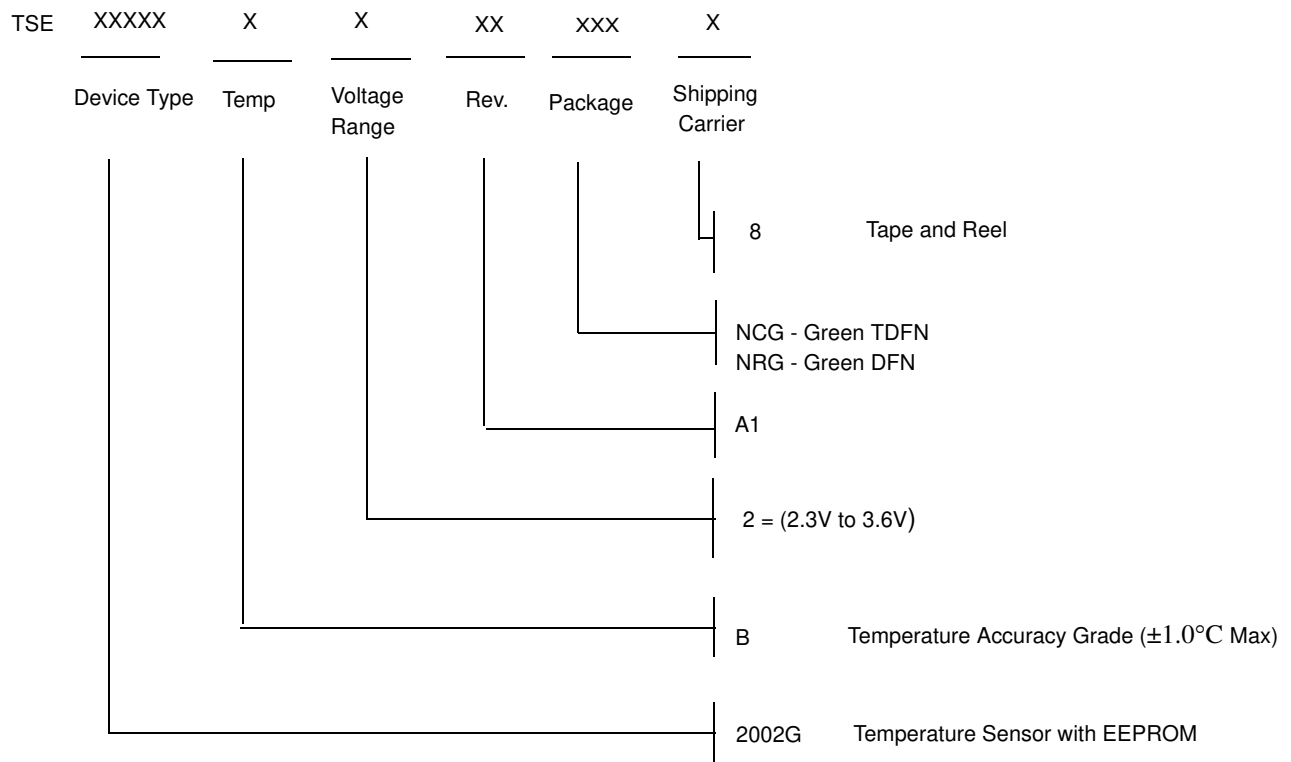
TSE XXXXX X X XX XXX X

Device Type Temp Voltage Range Rev. Package Shipping Carrier

8 Tape and Reel

NCG - Green TDFN
NRG - Green DFN

A1

2 = (2.3V to 3.6V)

B Temperature Accuracy Grade ($\pm 1.0°C$ Max)

2002G Temperature Sensor with EEPROM